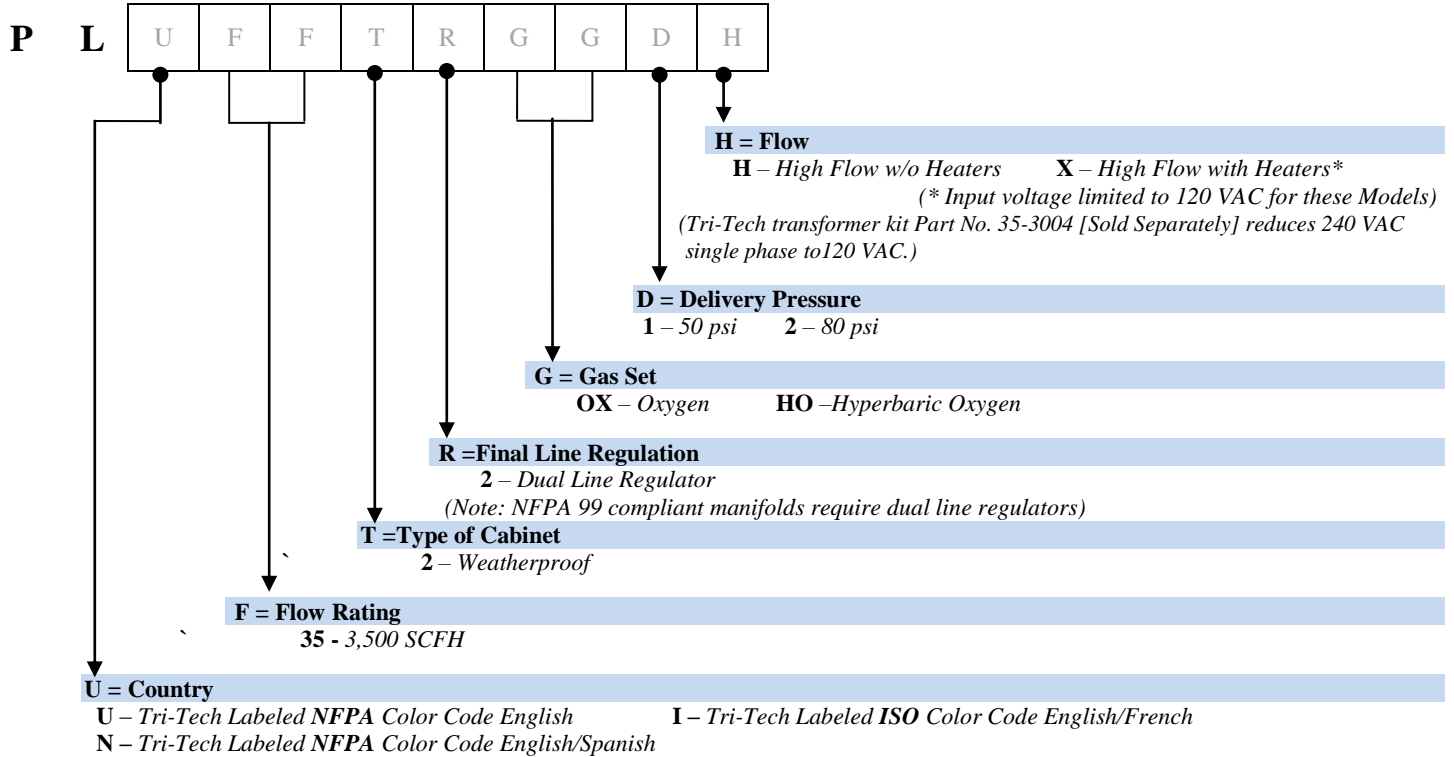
P L

| U | F | F | T | R | G | G | D | H |
|---|---|---|---|---|---|---|---|---|

H = Flow
H – High Flow w/o Heaters X – High Flow with Heaters*
(* Input voltage limited to 120 VAC for these Models)
(Tri-Tech transformer kit Part No. 35-3004 [Sold Separately] reduces 240 VAC single phase to120 VAC.)

D = Delivery Pressure
1 – 50 psi 2 – 80 psi

G = Gas Set
OX – Oxygen HO –Hyperbaric Oxygen

R =Final Line Regulation
2 – Dual Line Regulator
(Note: NFPA 99 compliant manifolds require dual line regulators)

T =Type of Cabinet
`
2 – Weatherproof

F = Flow Rating
`
35 - 3,500 SCFH

U = Country
U – Tri-Tech Labeled NFPA Color Code English I – Tri-Tech Labeled ISO Color Code English/French
N – Tri-Tech Labeled NFPA Color Code English/Spanish